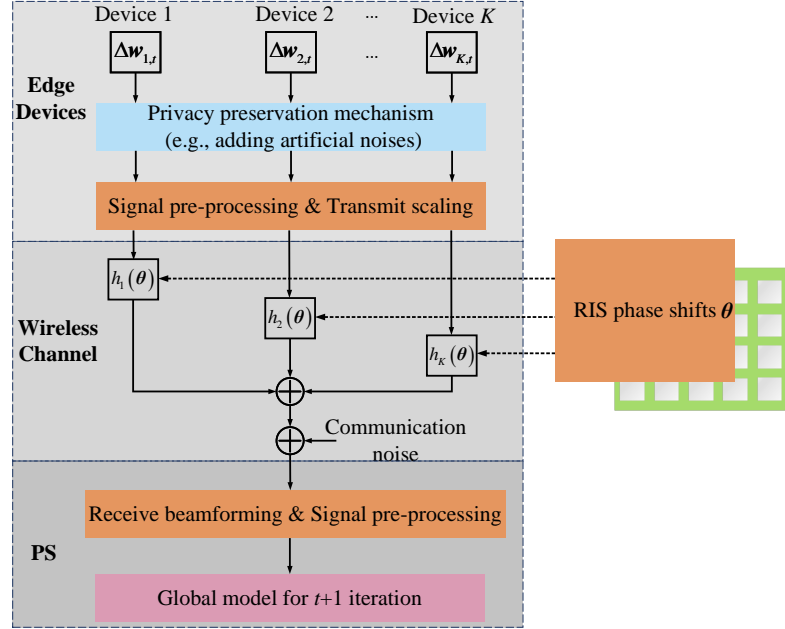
Device 1 Device 2 ··· Device $K$

$\Delta w_{1,t}$ ··· $\Delta w_{2,t}$ ··· $\Delta w_{K,t}$

Edge Devices

Privacy preservation mechanism (e.g., adding artificial noises)

Signal pre-processing & Transmit scaling

$h_1(\theta)$

$h_2(\theta)$

$h_K(\theta)$

RIS phase shifts $\theta$

Wireless Channel

Communication noise

Receive beamforming & Signal pre-processing

PS

Global model for $t$+1 iteration